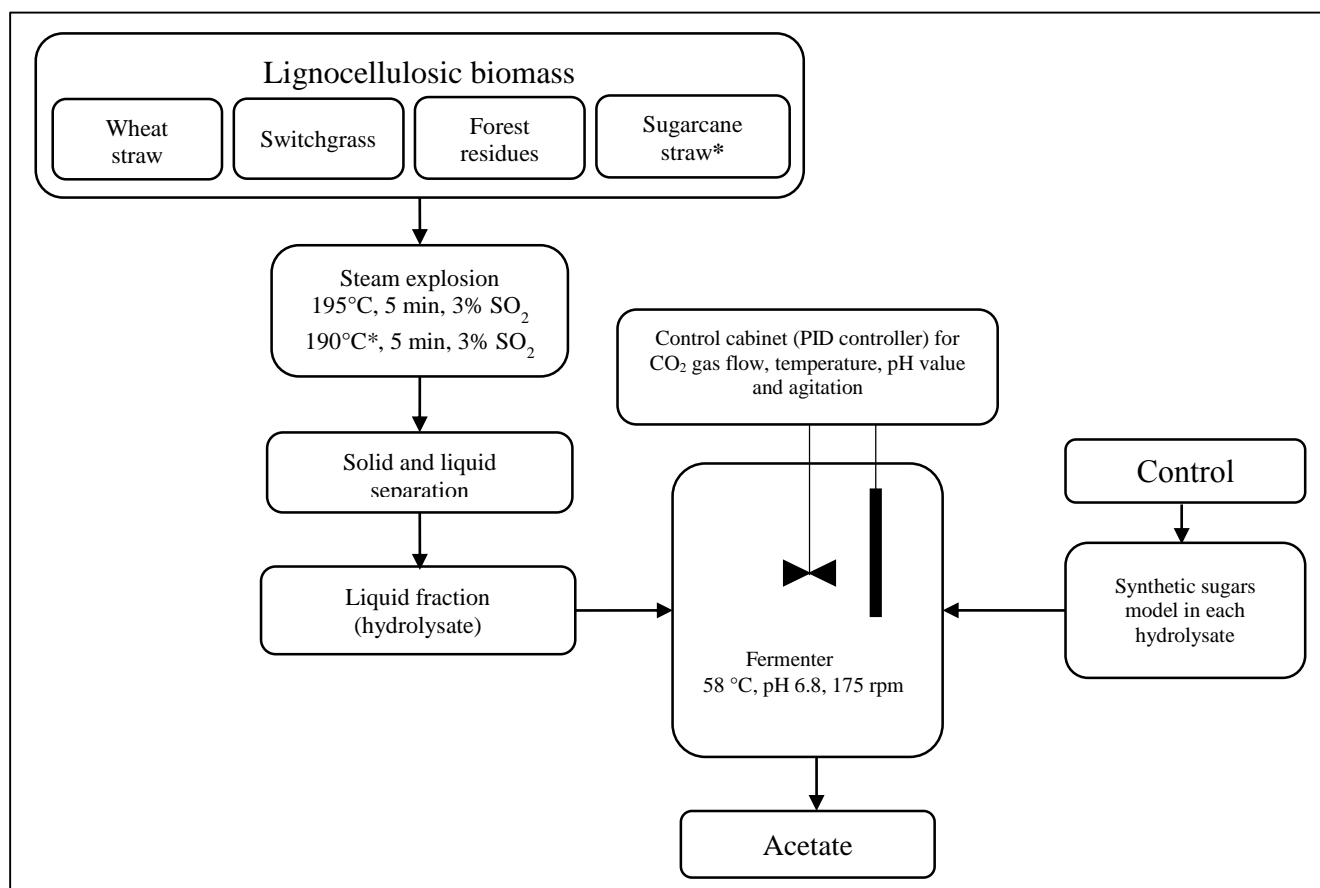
Lignocellulosic biomass

Wheat straw

Switchgrass

Forest residues

Sugarcane straw*

Steam explosion
195°C, 5 min, 3% $SO_2$
190°C*, 5 min, 3% $SO_2$

Control cabinet (PID controller) for $CO_2$ gas flow, temperature, pH value and agitation

Solid and liquid separation

Control

Liquid fraction (hydrolysate)

Synthetic sugars model in each hydrolysate

Fermenter
58 °C, pH 6.8, 175 rpm

Acetate